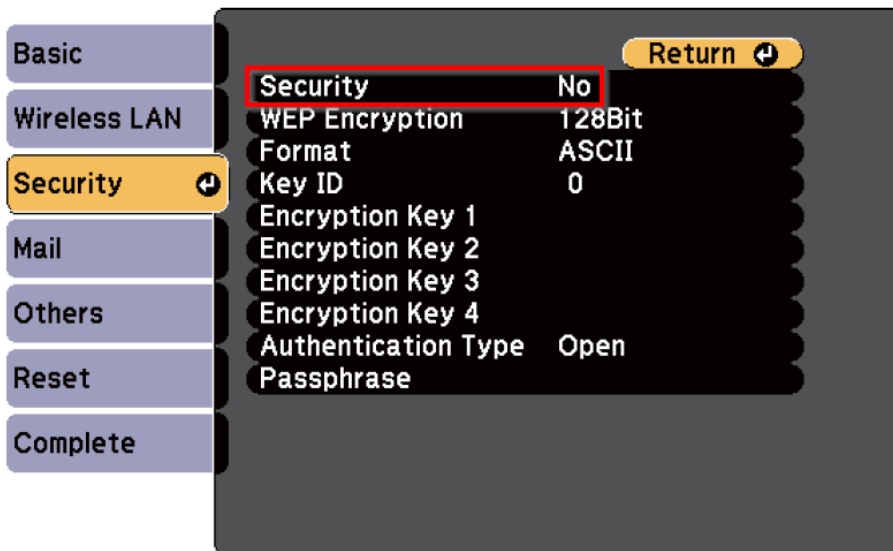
Basic
Wireless LAN
Security
Mail
Others
Reset
Complete

Return

| | |
|---|---|
| Security | No |
| WEP Encryption | 128Bit |
| Format | ASCII |
| Key ID | 0 |
| Encryption Key 1 | |
| Encryption Key 2 | |
| Encryption Key 3 | |
| Encryption Key 4 | |
| Authentication Type | Open |
| Passphrase | |